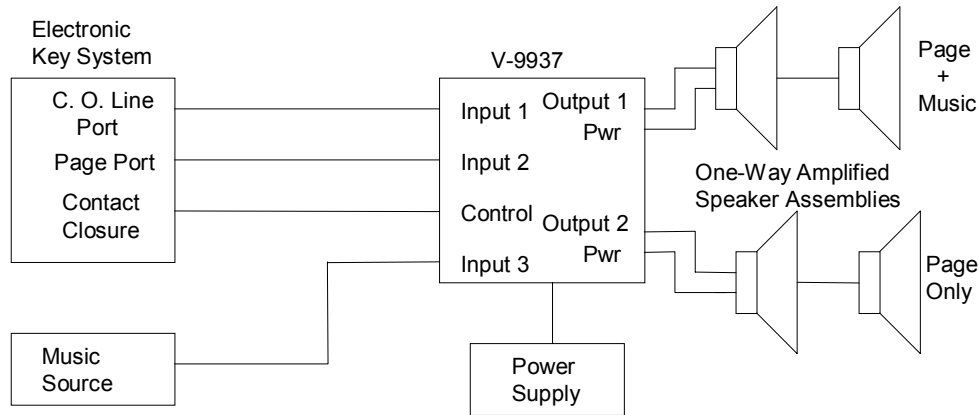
Electronic Key System

C. O. Line Port

Page Port

Contact Closure

V-9937

Input 1

Output 1

Pwr

Input 2

Control

Output 2

Pwr

Input 3

Page + Music

One-Way Amplified Speaker Assemblies

Page Only

Music Source

Power Supply